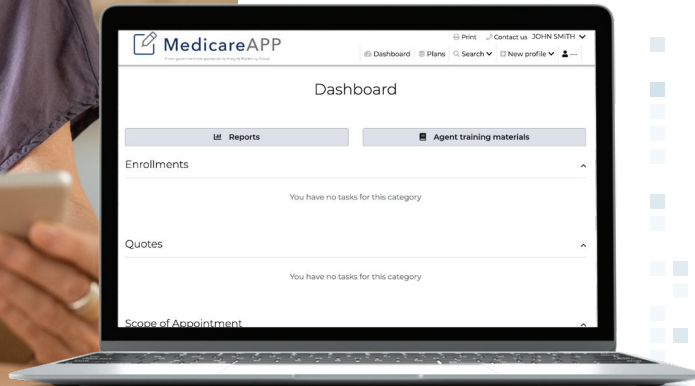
MedicareAPP

A non-government site sponsored by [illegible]

Print Contact us JOHN SMITH

Dashboard Plans Search New profile

Dashboard

Reports

Agent training materials

Enrollments

You have no tasks for this category

Quotes

You have no tasks for this category

Scope of Appointment